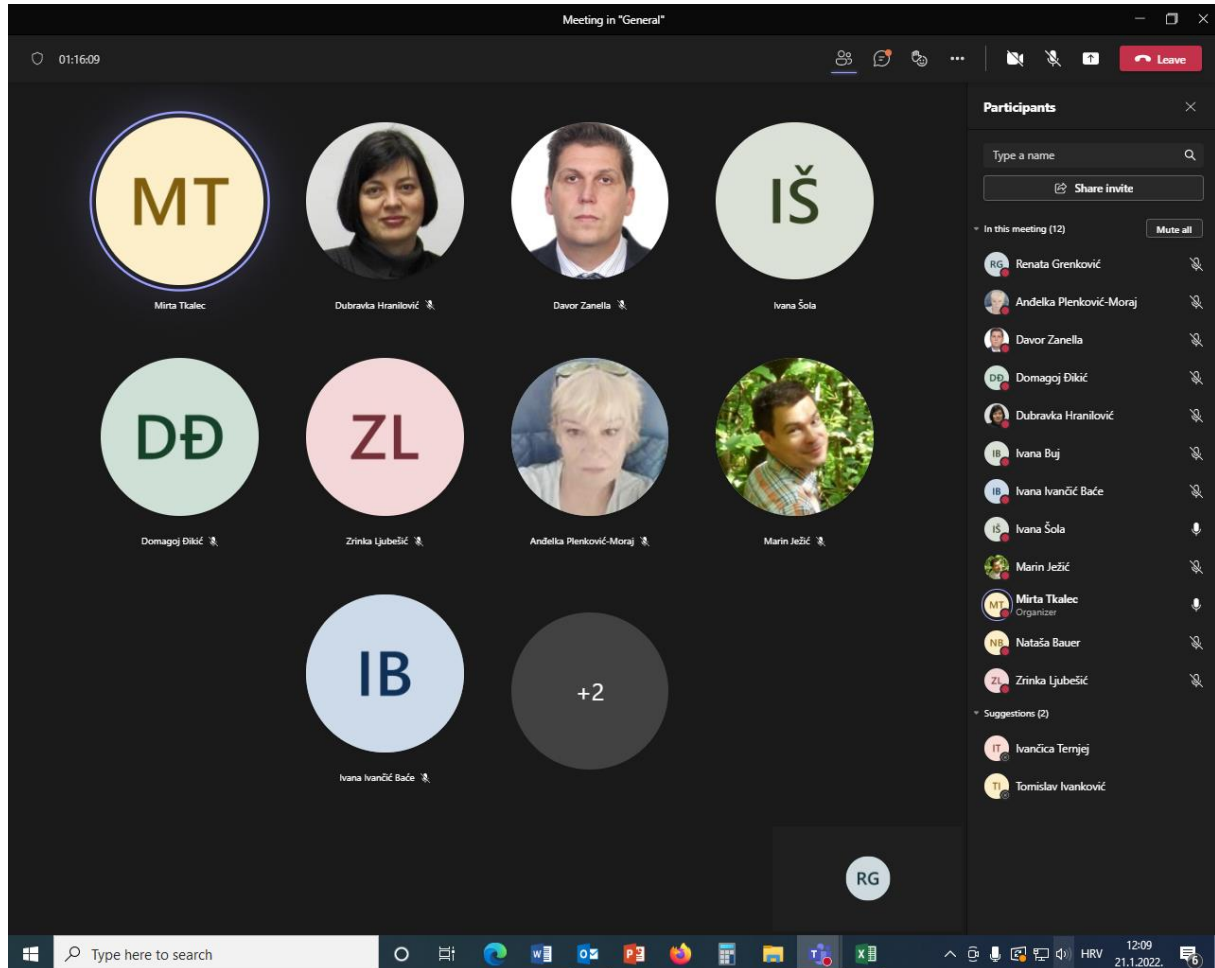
Meeting in "General"

01:16:09

Leave

MT
Mirta Tkalec

Dubravka Hranilović

Davor Zanella

IŠ
Ivana Šola

DĐ
Domagoj Đikić

ZL
Zrinka Ljubešić

Anđelka Plenković-Moraj

Marin Ježić

IB
Ivana Ivančić Baće

+2

RG

Participants

Type a name

Share invite

In this meeting (12)

Mute all

RG Renata Grenković
Anđelka Plenković-Moraj
Davor Zanella
DĐ Domagoj Đikić
Dubravka Hranilović
IB Ivana Buj
IB Ivana Ivančić Baće
IŠ Ivana Šola
Marin Ježić
MT Mirta Tkalec
Organizer
NB Nataša Bauer
ZL Zrinka Ljubešić

Suggestions (2)

IT Ivančica Ternjej
TI Tomislav Ivanković

Type here to search

HRV 12:09 21.1.2022.

6